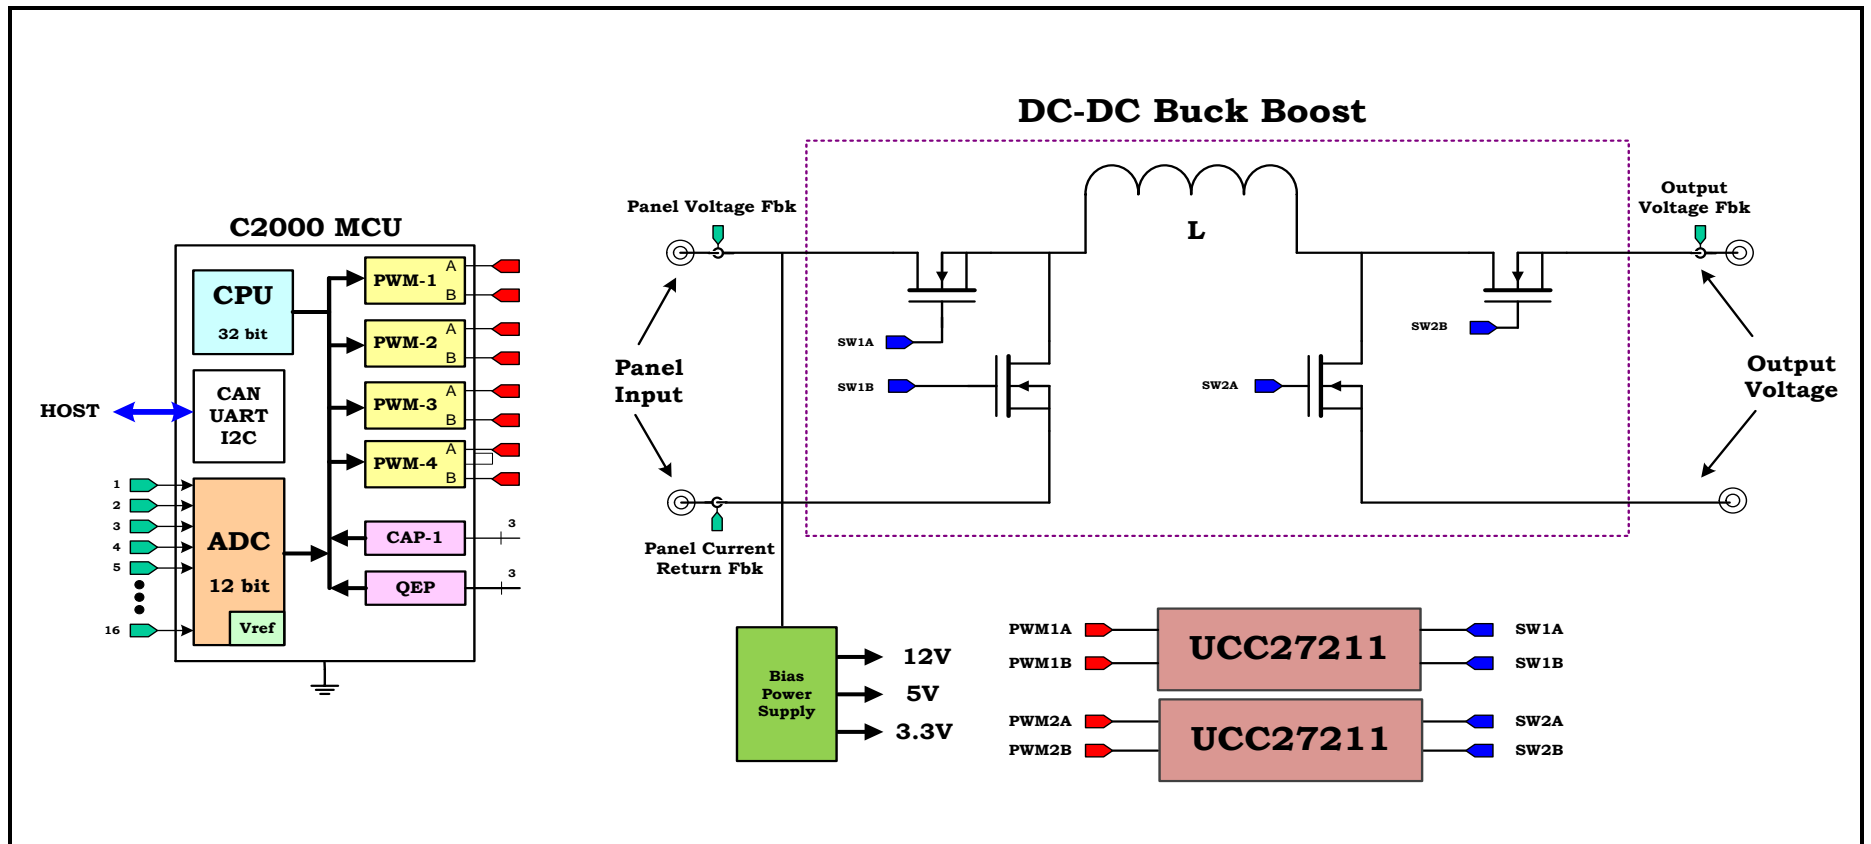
DC-DC Buck Boost

C2000 MCU

CPU
32 bit

CAN
UART
I2C

HOST

ADC
12 bit
Vref

1
2
3
4
5
16

PWM-1 A B
PWM-2 A B
PWM-3 A B
PWM-4 A B
CAP-1
3
QEP
3

Panel Voltage Fbk

Panel Input

Panel Current Return Fbk

L

SW1A
SW1B
SW2A
SW2B

Output Voltage Fbk

Output Voltage

Bias Power Supply
12V
5V
3.3V

PWM1A
PWM1B
UCC27211
SW1A
SW1B

PWM2A
PWM2B
UCC27211
SW2A
SW2B